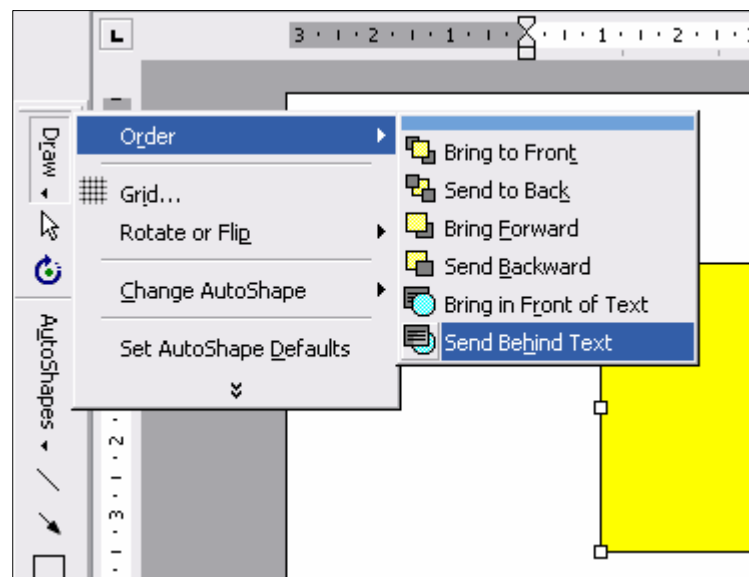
3 · 2 · 1 · 1 · 2

Draw

AutoShapes

Order

Grid...

Rotate or Flip

Change AutoShape

Set AutoShape Defaults

Bring to Front

Send to Back

Bring Forward

Send Backward

Bring in Front of Text

Send Behind Text

2

3